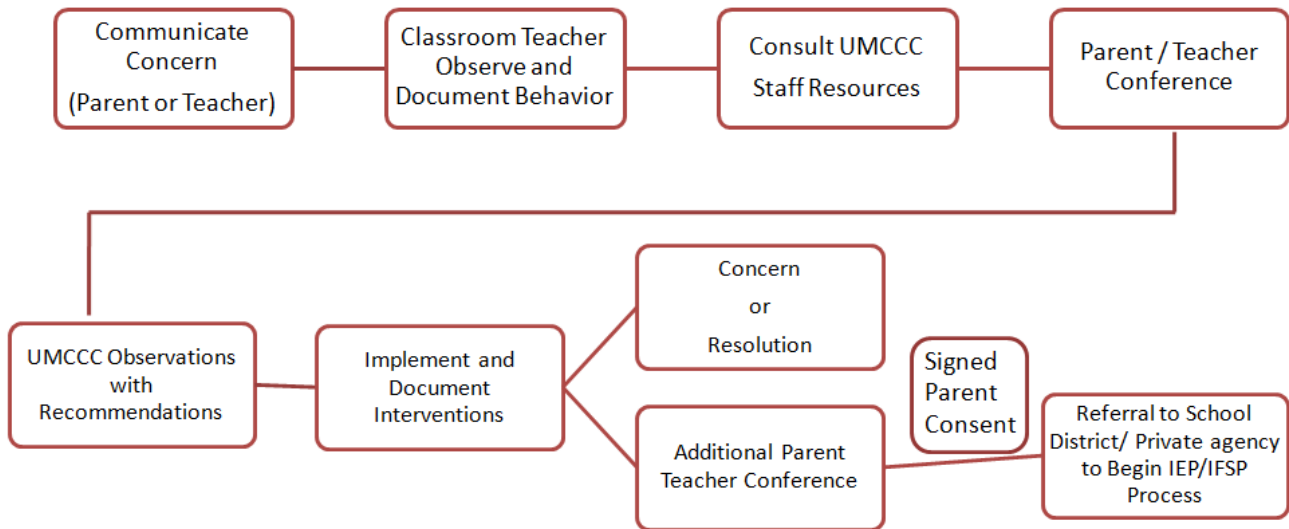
Communicate Concern
(Parent or Teacher)

Classroom Teacher Observe and Document Behavior

Consult UMCCC Staff Resources

Parent / Teacher Conference

UMCCC Observations with Recommendations

Implement and Document Interventions

Concern
or
Resolution

Signed Parent Consent

Additional Parent Teacher Conference

Referral to School District/ Private agency to Begin IEP/IFSP Process